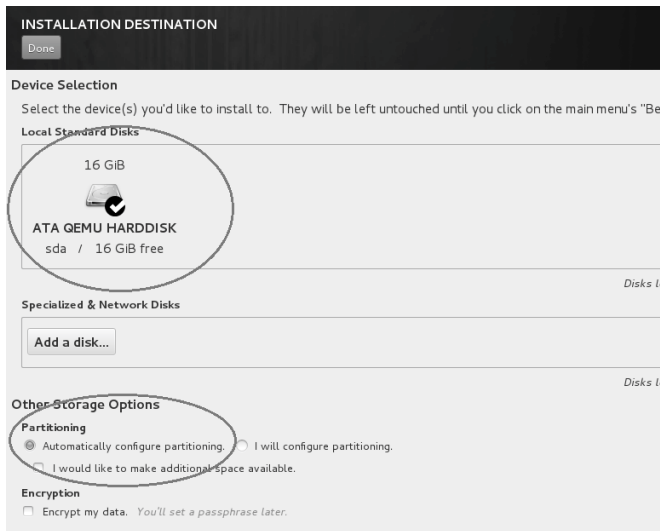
INSTALLATION DESTINATION

Done

Device Selection

Select the device(s) you'd like to install to. They will be left untouched until you click on the main menu's "Be

Local Standard Disks

16 GiB

ATA QEMU HARDDISK

sda / 16 GiB free

Disks l

Specialized & Network Disks

Add a disk...

Disks l

Other Storage Options

Partitioning

Automatically configure partitioning. I will configure partitioning.

I would like to make additional space available.

Encryption

Encrypt my data. You'll set a passphrase later.